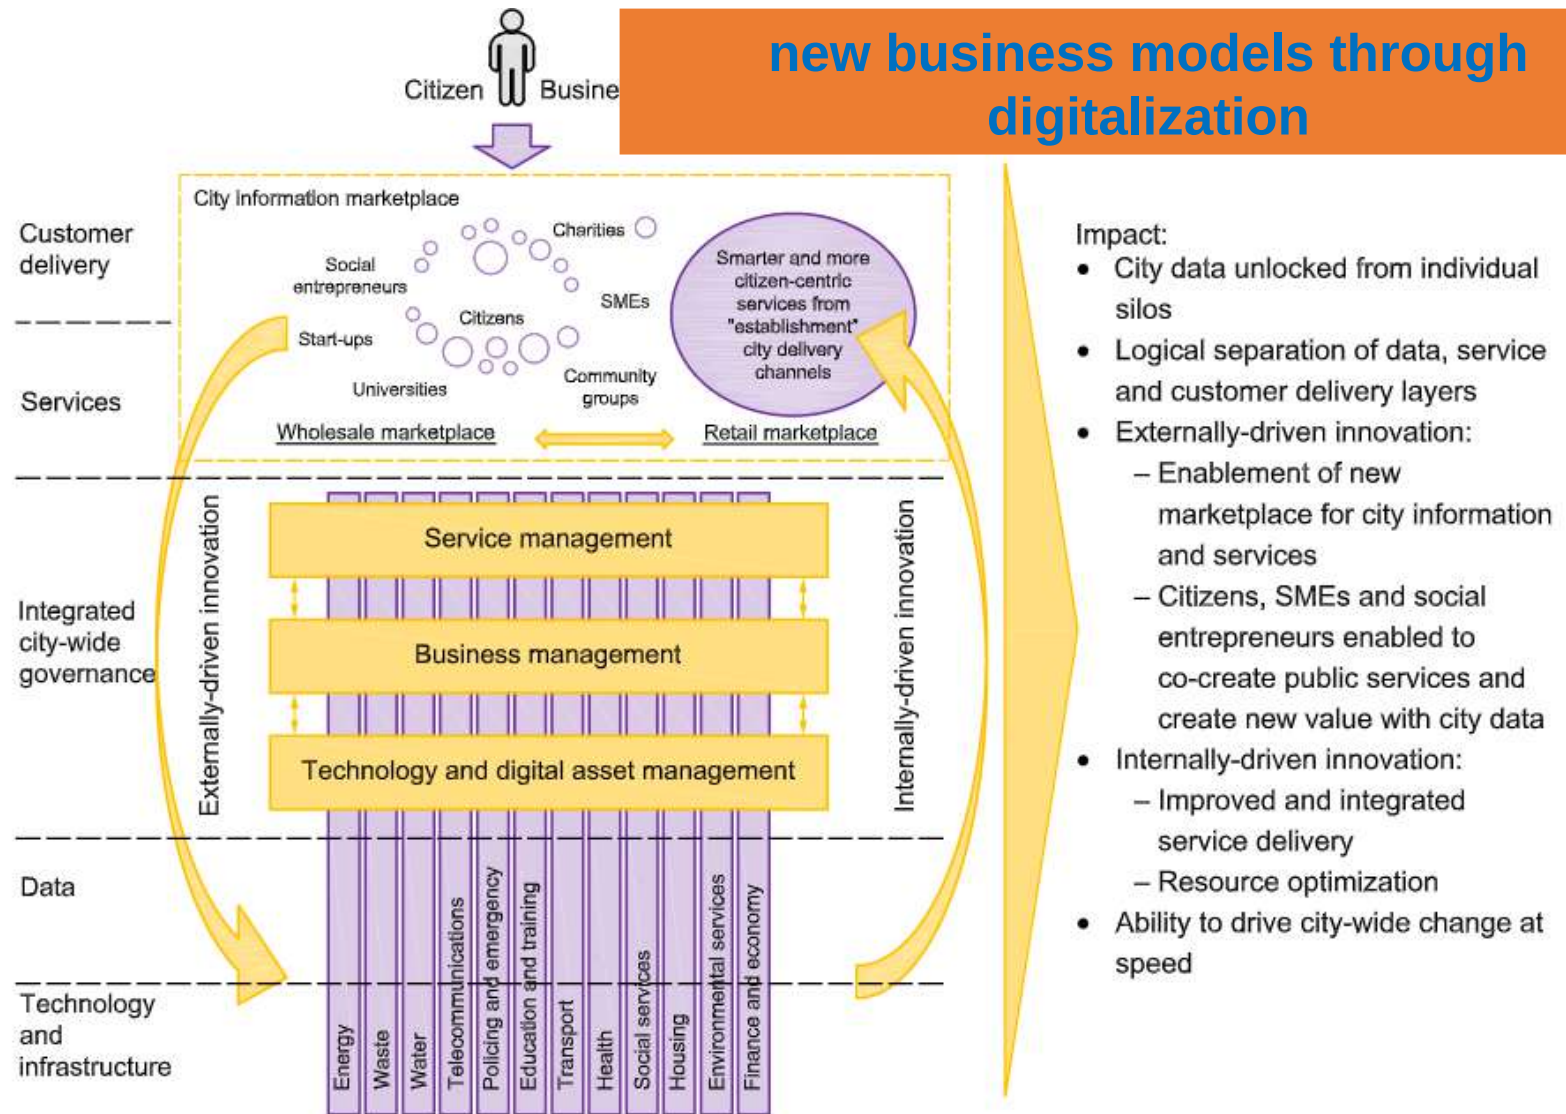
new business models through digitalization

Citizen Busine

Customer delivery

Services

Integrated city-wide governance

Data

Technology and infrastructure

City information marketplace

Social entrepreneurs

Charities

SMEs

Citizens

Start-ups

Universities

Community groups

Smarter and more citizen-centric services from "establishment" city delivery channels

Wholesale marketplace

Retail marketplace

Externally-driven innovation

Internally-driven innovation

Service management

Business management

Technology and digital asset management

Energy

Waste

Water

Telecommunications

Policing and emergency

Education and training

Transport

Health

Social services

Housing

Environmental services

Finance and economy

Impact:
• City data unlocked from individual silos
• Logical separation of data, service and customer delivery layers
• Externally-driven innovation:
– Enablement of new marketplace for city information and services
– Citizens, SMEs and social entrepreneurs enabled to co-create public services and create new value with city data
• Internally-driven innovation:
– Improved and integrated service delivery
– Resource optimization
• Ability to drive city-wide change at speed